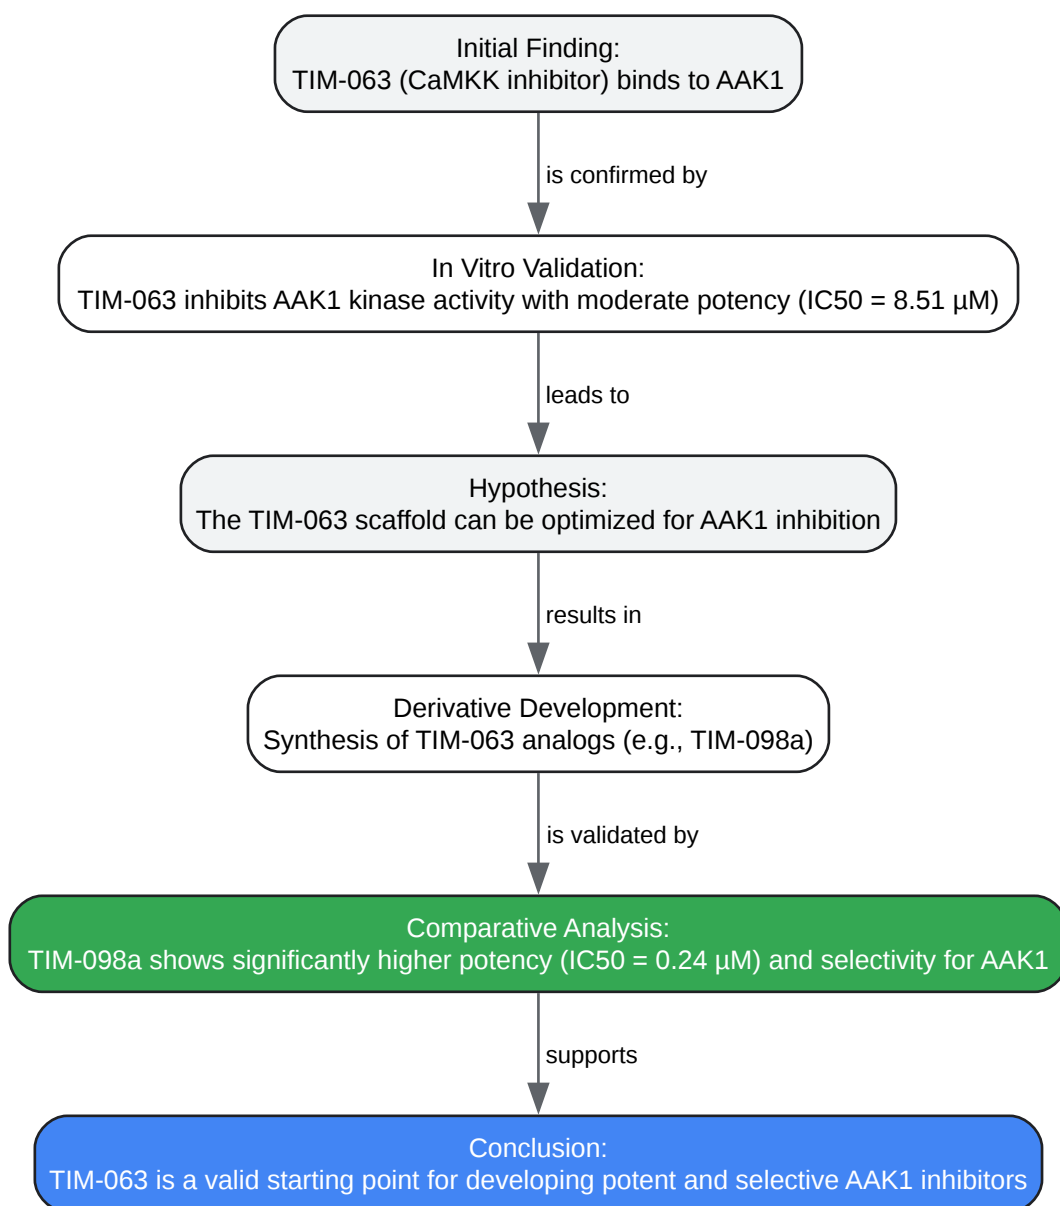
Initial Finding:
TIM-063 (CaMKK inhibitor) binds to AAK1

is confirmed by

In Vitro Validation:
TIM-063 inhibits AAK1 kinase activity with moderate potency (IC50 = 8.51 µM)

leads to

Hypothesis:
The TIM-063 scaffold can be optimized for AAK1 inhibition

results in

Derivative Development:
Synthesis of TIM-063 analogs (e.g., TIM-098a)

is validated by

Comparative Analysis:
TIM-098a shows significantly higher potency (IC50 = 0.24 µM) and selectivity for AAK1

supports

Conclusion:
TIM-063 is a valid starting point for developing potent and selective AAK1 inhibitors